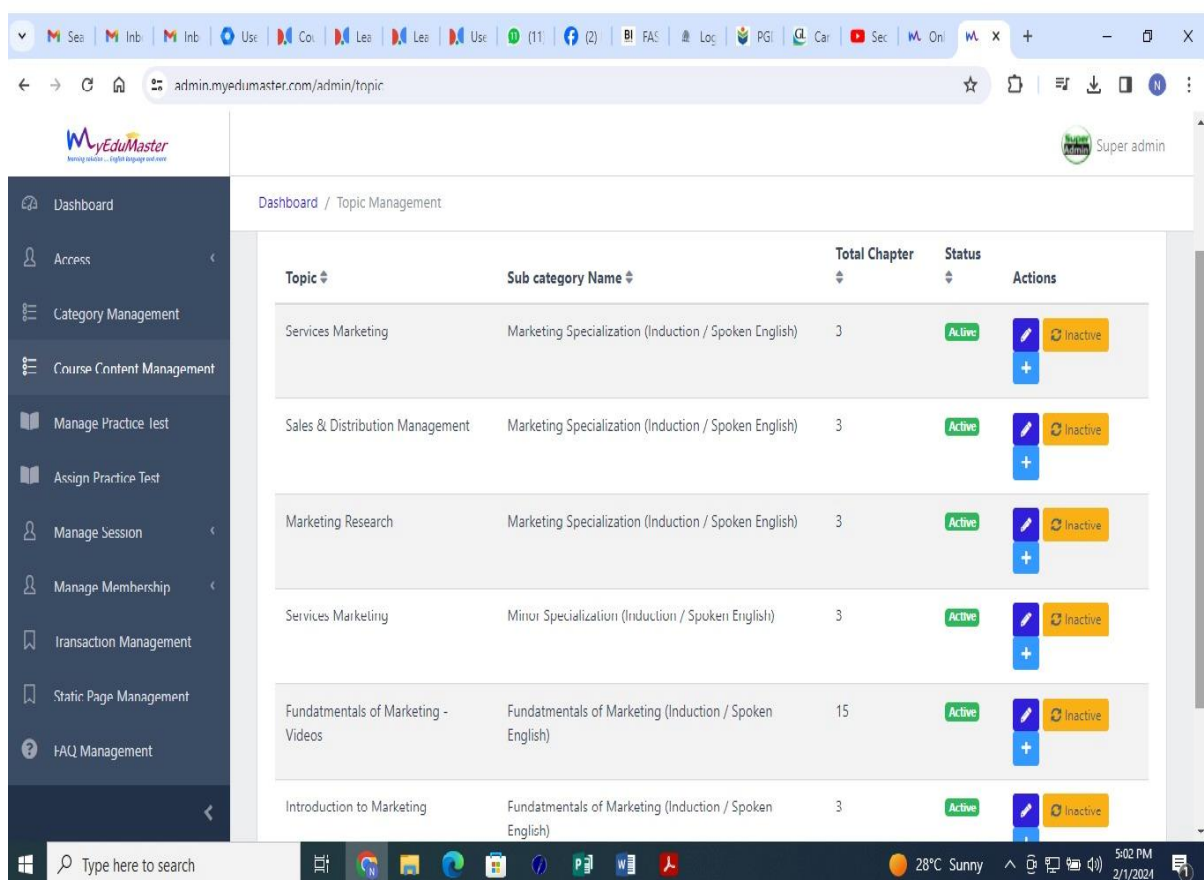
M Sea | M Inb | M Inb | Use | Cou | Lea | Lea | Use | (11) | (2) | BI FAS | Log | PGI | Car | Sec | M Onl | M ×

admin.myedumaster.com/admin/topic

MyEduMaster

Super admin

Dashboard
Access
Category Management
Course Content Management
Manage Practice Test
Assign Practice Test
Manage Session
Manage Membership
Transaction Management
Static Page Management
FAQ Management

Dashboard / Topic Management

| Topic | Sub category Name | Total Chapter | Status | Actions |
|---|---|---|---|---|
| Services Marketing | Marketing Specialization (Induction / Spoken English) | 3 | Active | Inactive |
| Sales & Distribution Management | Marketing Specialization (Induction / Spoken English) | 3 | Active | Inactive |
| Marketing Research | Marketing Specialization (Induction / Spoken English) | 3 | Active | Inactive |
| Services Marketing | Minor Specialization (Induction / Spoken English) | 3 | Active | Inactive |
| Fundatmentals of Marketing - Videos | Fundatmentals of Marketing (Induction / Spoken English) | 15 | Active | Inactive |
| Introduction to Marketing | Fundatmentals of Marketing (Induction / Spoken English) | 3 | Active | Inactive |

Type here to search

28°C Sunny 5:02 PM 2/1/2024